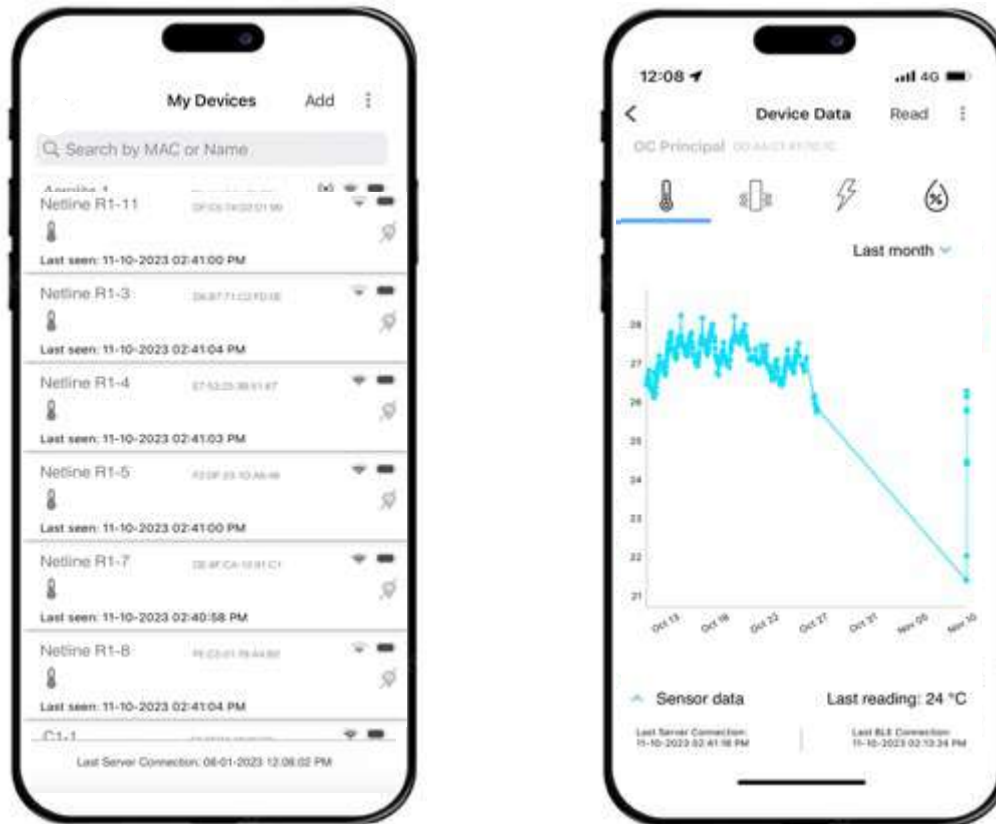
My Devices Add ⋮

Search by MAC or Name

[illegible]

Netline R1-11 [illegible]

Last seen: 11-10-2023 02:41:00 PM

Netline R1-3 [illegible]

Last seen: 11-10-2023 02:41:04 PM

Netline R1-4 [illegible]

Last seen: 11-10-2023 02:41:03 PM

Netline R1-5 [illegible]

Last seen: 11-10-2023 02:41:00 PM

Netline R1-7 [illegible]

Last seen: 11-10-2023 02:40:58 PM

Netline R1-8 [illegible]

Last seen: 11-10-2023 02:41:04 PM

C1-1 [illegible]

Last Server Connection: 08-01-2023 12:08:02 PM

12:08

4G

Device Data Read ⋮

OC Principal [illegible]

Last month

28

27

26

25

24

23

22

21

Oct 13 Oct 18 Oct 22 Oct 27 Oct 31 Nov 05 Nov 10

Sensor data Last reading: 24 °C

Last Server Connection: 11-10-2023 02:41:18 PM

Last BLE Connection: 11-10-2023 02:13:24 PM